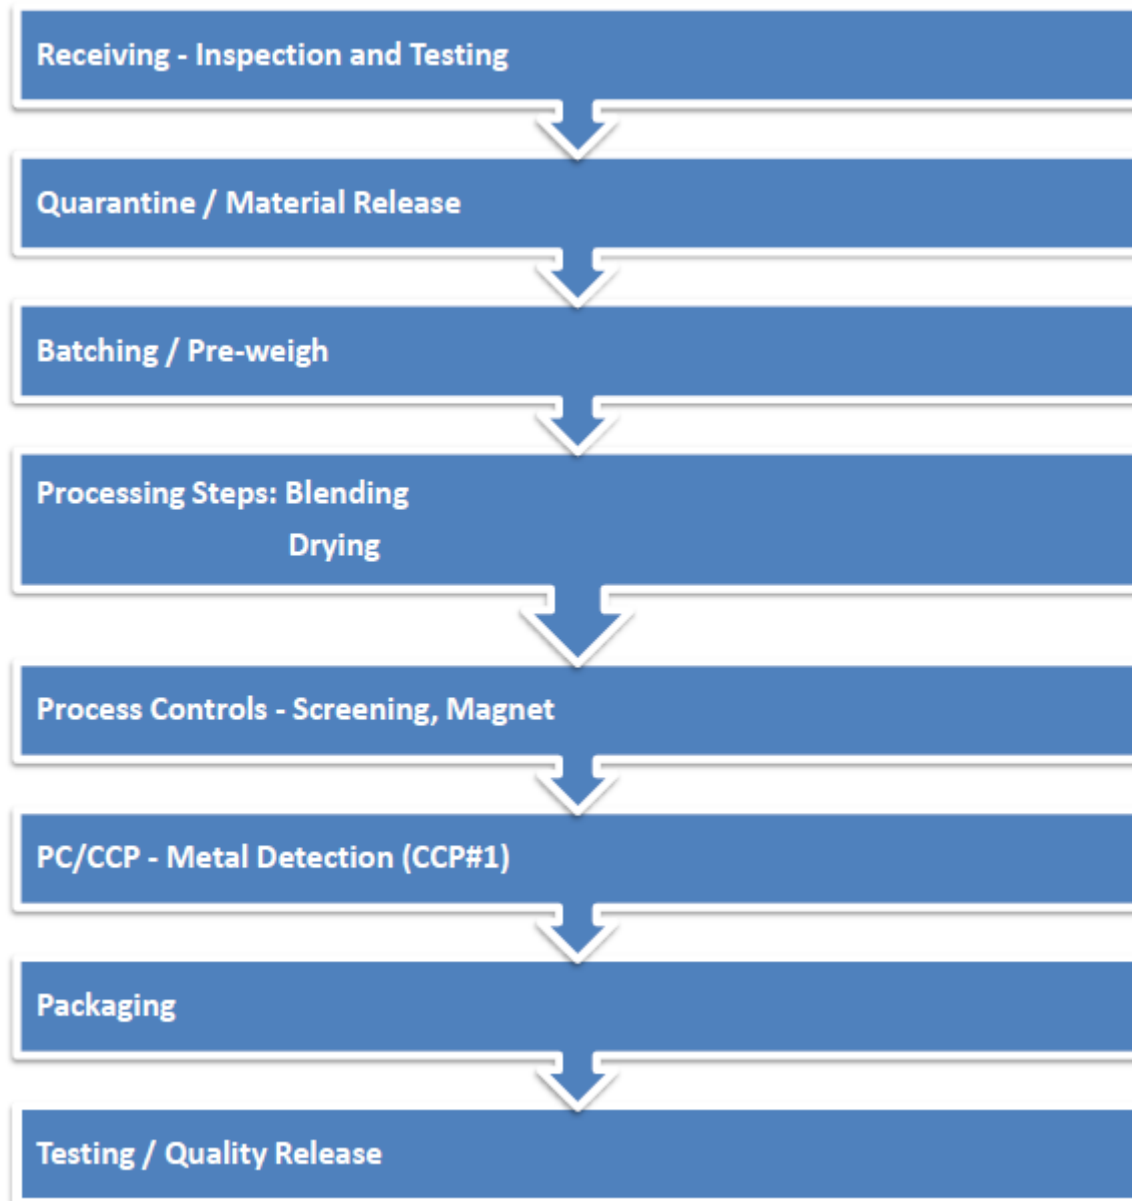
Receiving - Inspection and Testing

Quarantine / Material Release

Batching / Pre-weigh

Processing Steps: Blending
Drying

Process Controls - Screening, Magnet

PC/CCP - Metal Detection (CCP#1)

Packaging

Testing / Quality Release